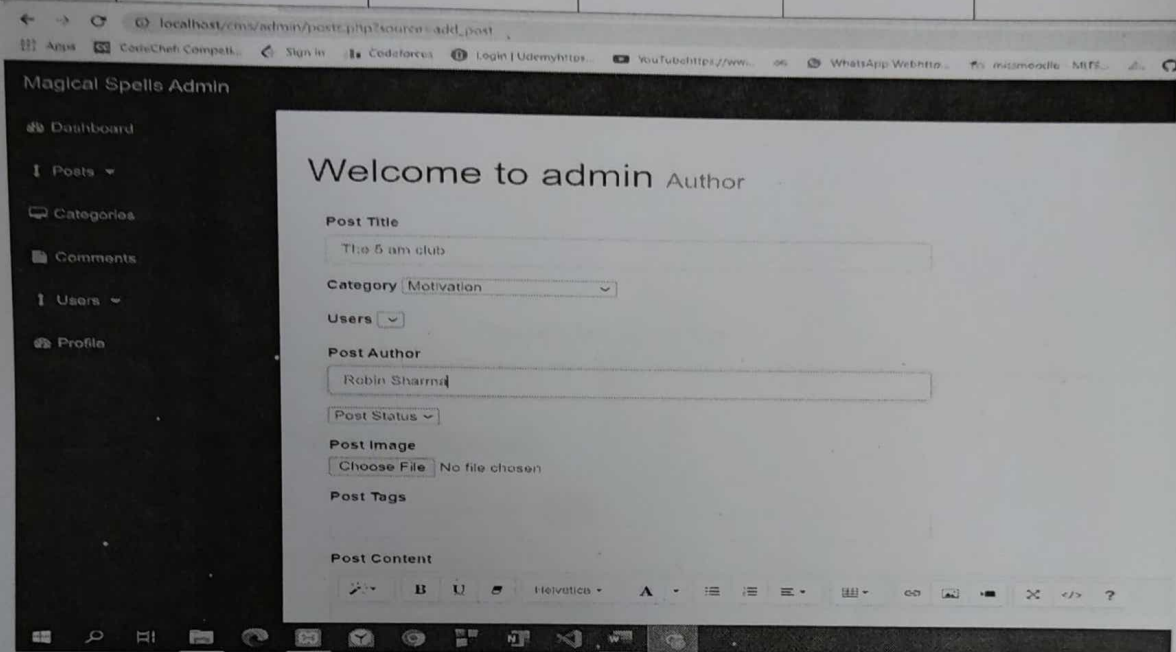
localhost/cms/admin/posts.php?source=add_post

Apps CodeChef Competi... Sign in Codeforces Login | Udemyhttps... YouTubehttps://www... WhatsApp Webhttp... mcmoodle MITE...

Magical Spells Admin

Dashboard

Posts

Categories

Comments

Users

Profile

Welcome to admin Author

Post Title

The 5 am club

Category Motivation

Users

Post Author

Robin Sharma

Post Status

Post Image

Choose File No file chosen

Post Tags

Post Content

B U Helvetica A ?